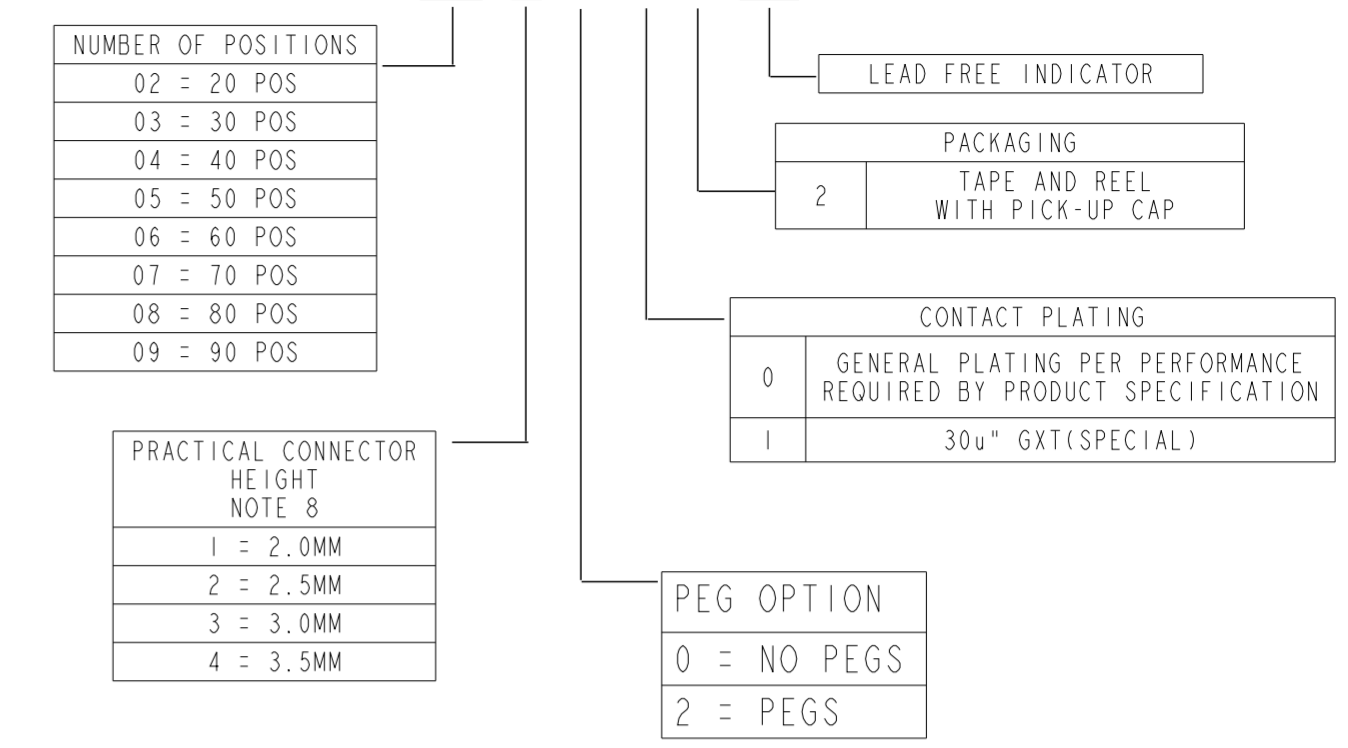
| NUMBER OF POSITIONS |
|---|
| 02 = 20 POS |
| 03 = 30 POS |
| 04 = 40 POS |
| 05 = 50 POS |
| 06 = 60 POS |
| 07 = 70 POS |
| 08 = 80 POS |
| 09 = 90 POS |

LEAD FREE INDICATOR

| PACKAGING | |
|---|---|
| 2 | TAPE AND REEL WITH PICK-UP CAP |

| CONTACT PLATING | |
|---|---|
| 0 | GENERAL PLATING PER PERFORMANCE REQUIRED BY PRODUCT SPECIFICATION |
| 1 | 30u" GXT(SPECIAL) |

| PRACTICAL CONNECTOR HEIGHT NOTE 8 |
|---|
| 1 = 2.0MM |
| 2 = 2.5MM |
| 3 = 3.0MM |
| 4 = 3.5MM |

| PEG OPTION |
|---|
| 0 = NO PEGS |
| 2 = PEGS |